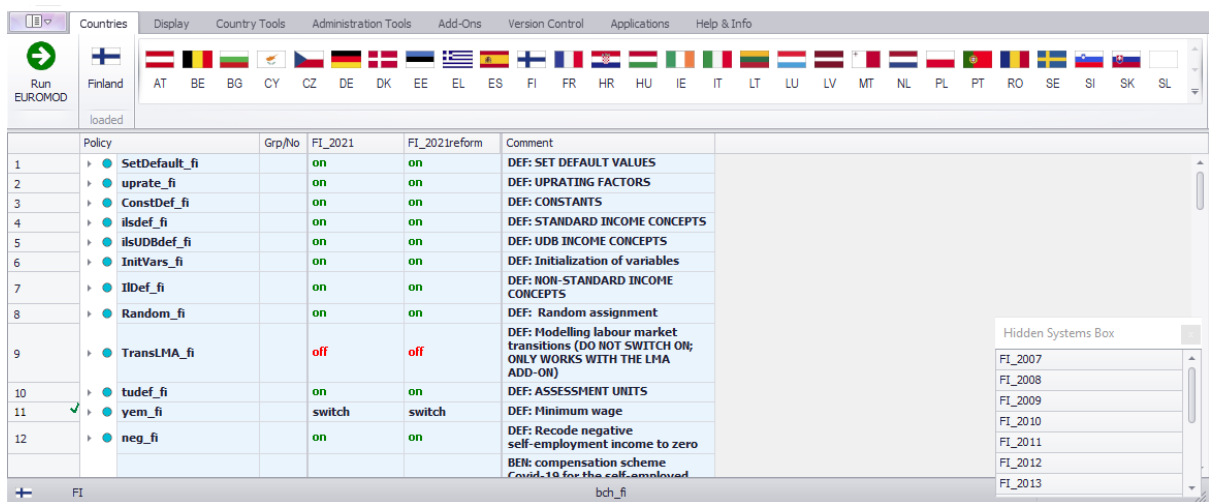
Countries Display Country Tools Administration Tools Add-Ons Version Control Applications Help & Info

Run EUROMOD

Finland

loaded

AT BE BG CY CZ DE DK EE EL ES FI FR HR HU IE IT LT LU LV MT NL PL PT RO SE SI SK SL

| | Policy | Grp/No | FI_2021 | FI_2021reform | Comment |
|---|---|---|---|---|---|
| 1 | SetDefault_fi | | on | on | DEF: SET DEFAULT VALUES |
| 2 | uprate_fi | | on | on | DEF: UPRATING FACTORS |
| 3 | ConstDef_fi | | on | on | DEF: CONSTANTS |
| 4 | ilsdef_fi | | on | on | DEF: STANDARD INCOME CONCEPTS |
| 5 | ilsUDBdef_fi | | on | on | DEF: UDB INCOME CONCEPTS |
| 6 | InitVars_fi | | on | on | DEF: Initialization of variables |
| 7 | IlDef_fi | | on | on | DEF: NON-STANDARD INCOME CONCEPTS |
| 8 | Random_fi | | on | on | DEF: Random assignment |
| 9 | TransLMA_fi | | off | off | DEF: Modelling labour market transitions (DO NOT SWITCH ON; ONLY WORKS WITH THE LMA ADD-ON) |
| 10 | tudef_fi | | on | on | DEF: ASSESSMENT UNITS |
| 11 ✓ | yem_fi | | switch | switch | DEF: Minimum wage |
| 12 | neg_fi | | on | on | DEF: Recode negative self-employment income to zero |
| | | | | | BEN: compensation scheme Covid-19 for the self-employed |

Hidden Systems Box
FI_2007
FI_2008
FI_2009
FI_2010
FI_2011
FI_2012
FI_2013

FI bch_fi